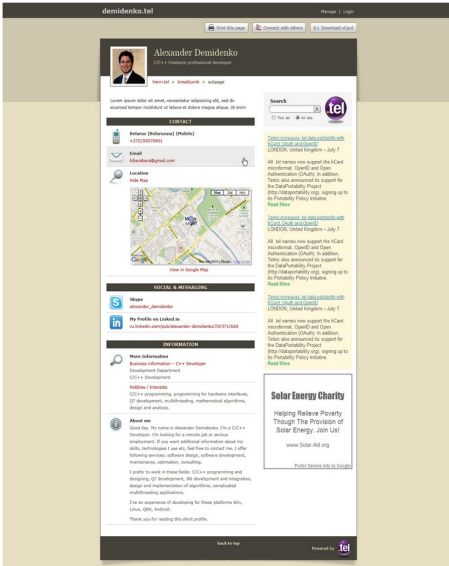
demidenko.tel

Manage | Login

Print this page

Connect with others

Download vCard

Alexander Demidenko

C/C++ freelance professional developer

henri.tel > breadcumb > subpage

Lorem ipsum dolor sit amet, consectetur adipiscing elit, sed do eiusmod tempor incididunt ut labore et dolore magna aliqua. Ut enim

CONTACT

Belarus (Belorussia) (Mobile)
+375259578901

Email
kikiarabe@gmail.com

Location
Hide Map

Map Sat Hyb

Google

View in Google Map

SOCIAL & MESSAGING

Skype
alexander_demidenko

My Profile on Linked.in
ru.linkedin.com/pub/alexander-demidenko/29/371/669

INFORMATION

More information
Business information – C++ Developer
Development Department
C/C++ Development

Hobbies / Interests
C/C++ programming, programming for hardware interfaces, QT development, multithreading, mathematical algorithms, design and analysis.

About me
Good day. My name is Alexander Demidenko. I'm a C/C++ Developer. I'm looking for a remote job or serious employment. If you want additional information about my skills, technologies I use etc, feel free to contact me. I offer following services: software design, software development, maintenance, estimation, consulting.

I prefer to work in these fields: C/C++ programming and designing, QT development, 3rd development and integration, design and implementation of algorithms, complicated multithreading applications.

I've an experience of developing for these platforms Win, Linux, QNX, Android.

Thank you for reading this short profile.

Search

This tel  All .tel

.tel

Telnic increases .tel data portability with hCard, OAuth and OpenID
LONDON, United Kingdom – July 7

All .tel names now support the hCard microformat, OpenID and Open Authentication (OAuth). In addition, Telnic also announced its support for the DataPortability Project (http://dataportability.org), signing up to its Portability Policy Initiative.
Read More

Telnic increases .tel data portability with hCard, OAuth and OpenID
LONDON, United Kingdom – July 7

All .tel names now support the hCard microformat, OpenID and Open Authentication (OAuth). In addition, Telnic also announced its support for the DataPortability Project (http://dataportability.org), signing up to its Portability Policy Initiative.
Read More

Telnic increases .tel data portability with hCard, OAuth and OpenID
LONDON, United Kingdom – July 7

All .tel names now support the hCard microformat, OpenID and Open Authentication (OAuth). In addition, Telnic also announced its support for the DataPortability Project (http://dataportability.org), signing up to its Portability Policy Initiative.
Read More

Solar Energy Charity

Helping Relieve Poverty Though The Provision of Solar Energy. Join Us!

www.Solar-Aid.org

Public Service Ads by Google

Back to top

Powered by .tel